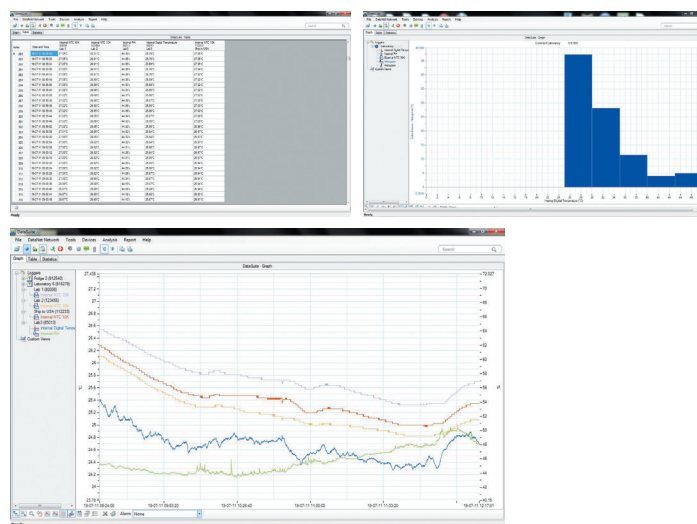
DataSuite

File DataNet Network Tools Devices Analysis Report Help

Graph Table Statistics

DataSuite - Graph

Loggers
Fridge 2 (612543)
Laboratory 6 (615278)
Lab 1 (00000)
Lab 3 (123456)
Trip to USA (112233)
Lab 2 (85013)
Internal NTC 10K
Internal RH
Custom Views

27.438
27.2
27
26.8
26.6
26.4
26.2
26
25.8
25.6
25.4
25.2
25
24.8
24.6
24.4
24.2
23.18

72.027
70
68
66
64
62
60
58
56
54
52
50
48
46
44
42
41.19

19-07-11 09:24:00
19-07-11 09:53:20
19-07-11 10:26:40
19-07-11 11:00:00
19-07-11 11:33:20
19-07-11 12:06:40
19-07-11 12:17:01

Alarms None